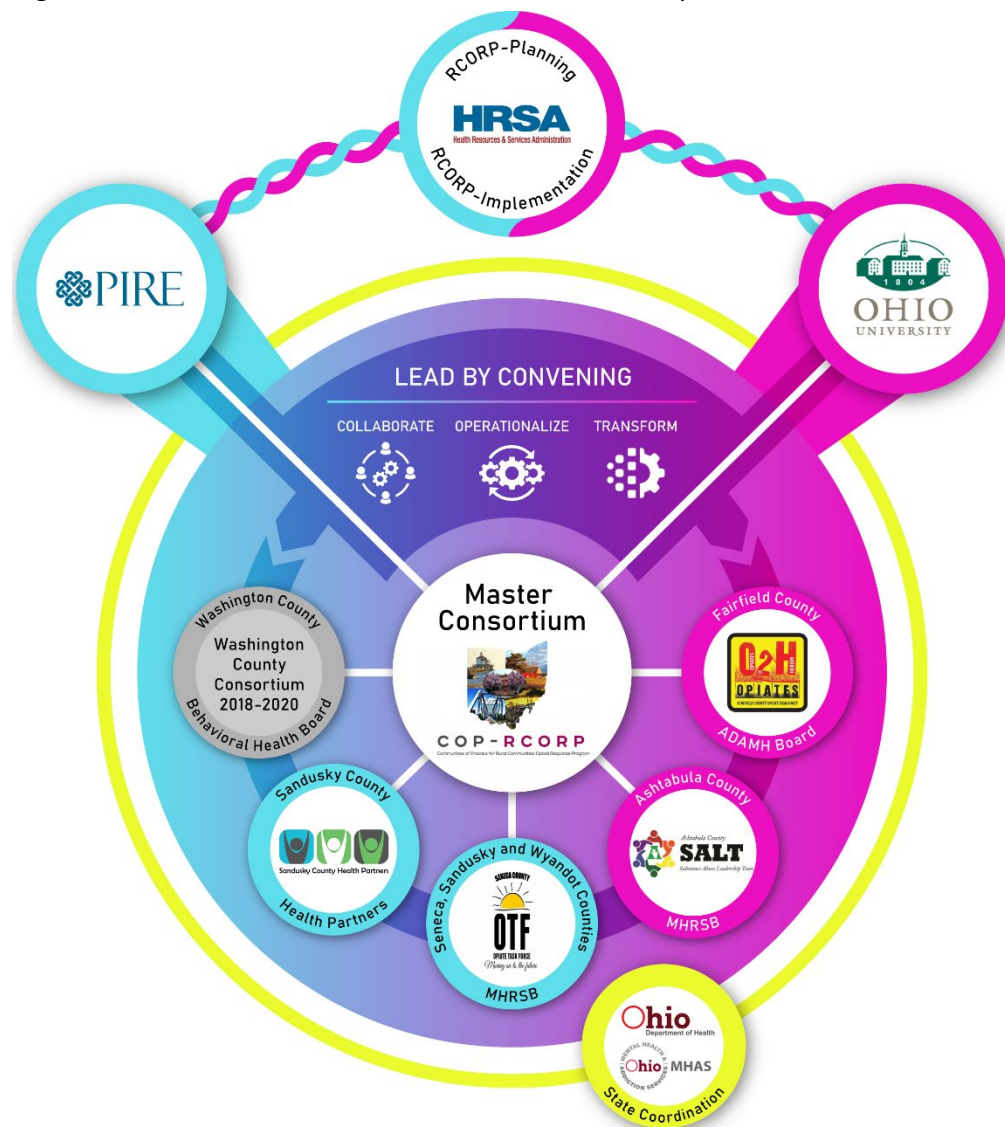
RCORP-Planning
HRSA
Health Resources & Services Administration
RCORP-Implementation

PIRE

1804
OHIO
UNIVERSITY

LEAD BY CONVENING
COLLABORATE OPERATIONALIZE TRANSFORM

Master Consortium
COP-RCORP
Communities of Practice for Rural Communities Opioid Response Program

Washington County
Washington County Consortium 2018-2020
Behavioral Health Board

Fairfield County
O2H
OPIATES
ADAMH Board

Sandusky County
Sandusky County Health Partners
Health Partners

Seneca, Sandusky and Wyandot Counties
SENECA COUNTY
OTF
OPIATE TASK FORCE
MHRSB

Ashtabula County
Ashtabula County
SALT
Substance Abuse Leadership Team
MHRSB

Ohio
Department of Health
Ohio MHAS
MENTAL HEALTH & ADDICTION SERVICES
State Coordination